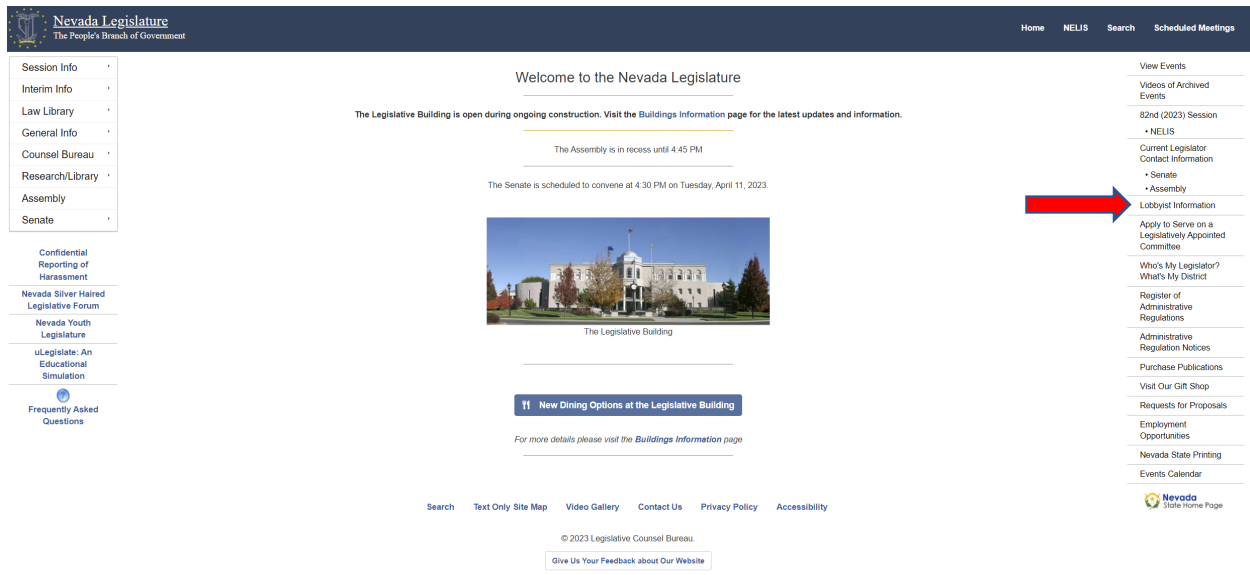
Nevada Legislature
The People's Branch of Government

Home NELIS Search Scheduled Meetings

Session Info
Interim Info
Law Library
General Info
Counsel Bureau
Research/Library
Assembly
Senate

Confidential Reporting of Harassment
Nevada Silver Haired Legislative Forum
Nevada Youth Legislature
uLegislate: An Educational Simulation
Frequently Asked Questions

Welcome to the Nevada Legislature

The Legislative Building is open during ongoing construction. Visit the Buildings Information page for the latest updates and information.

The Assembly is in recess until 4:45 PM

The Senate is scheduled to convene at 4:30 PM on Tuesday, April 11, 2023.

The Legislative Building

New Dining Options at the Legislative Building

For more details please visit the Buildings Information page

View Events
Videos of Archived Events
82nd (2023) Session
• NELIS
Current Legislator Contact Information
• Senate
• Assembly
Lobbyist Information
Apply to Serve on a Legislatively Appointed Committee
Who's My Legislator? What's My District
Register of Administrative Regulations
Administrative Regulation Notices
Purchase Publications
Visit Our Gift Shop
Requests for Proposals
Employment Opportunities
Nevada State Printing
Events Calendar
Nevada State Home Page

Search Text Only Site Map Video Gallery Contact Us Privacy Policy Accessibility

© 2023 Legislative Counsel Bureau.

Give Us Your Feedback about Our Website